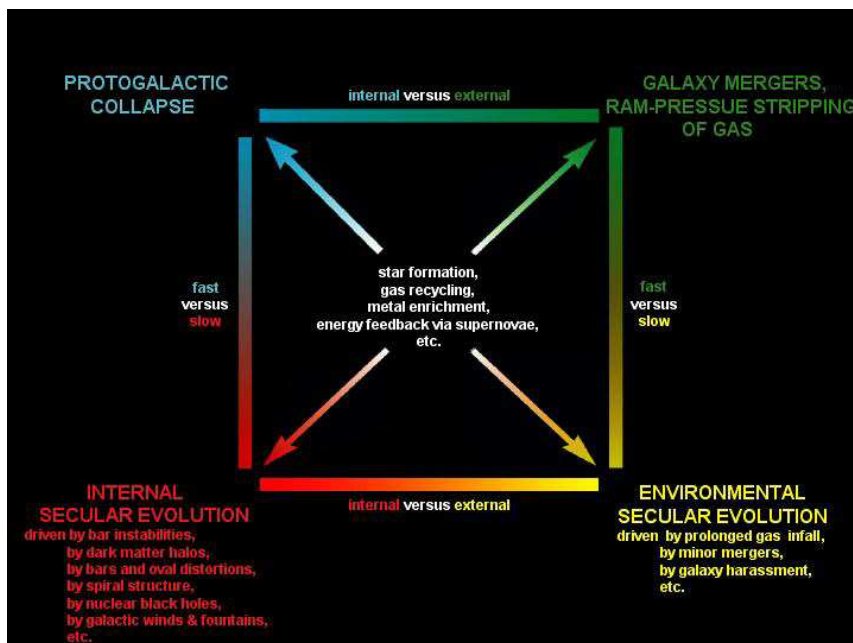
PROTOGALACTIC COLLAPSE

internal versus external

GALAXY MERGERS, RAM-PRESSUE STRIPPING OF GAS

fast
versus
slow

star formation,
gas recycling,
metal enrichment,
energy feedback via supernovae,
etc.

fast
versus
slow

INTERNAL
SECULAR EVOLUTION
driven by bar instabilities,
by dark matter halos,
by bars and oval distortions,
by spiral structure,
by nuclear black holes,
by galactic winds & fountains,
etc.

internal versus external

ENVIRONMENTAL
SECULAR EVOLUTION
driven by prolonged gas infall,
by minor mergers,
by galaxy harassment,
etc.